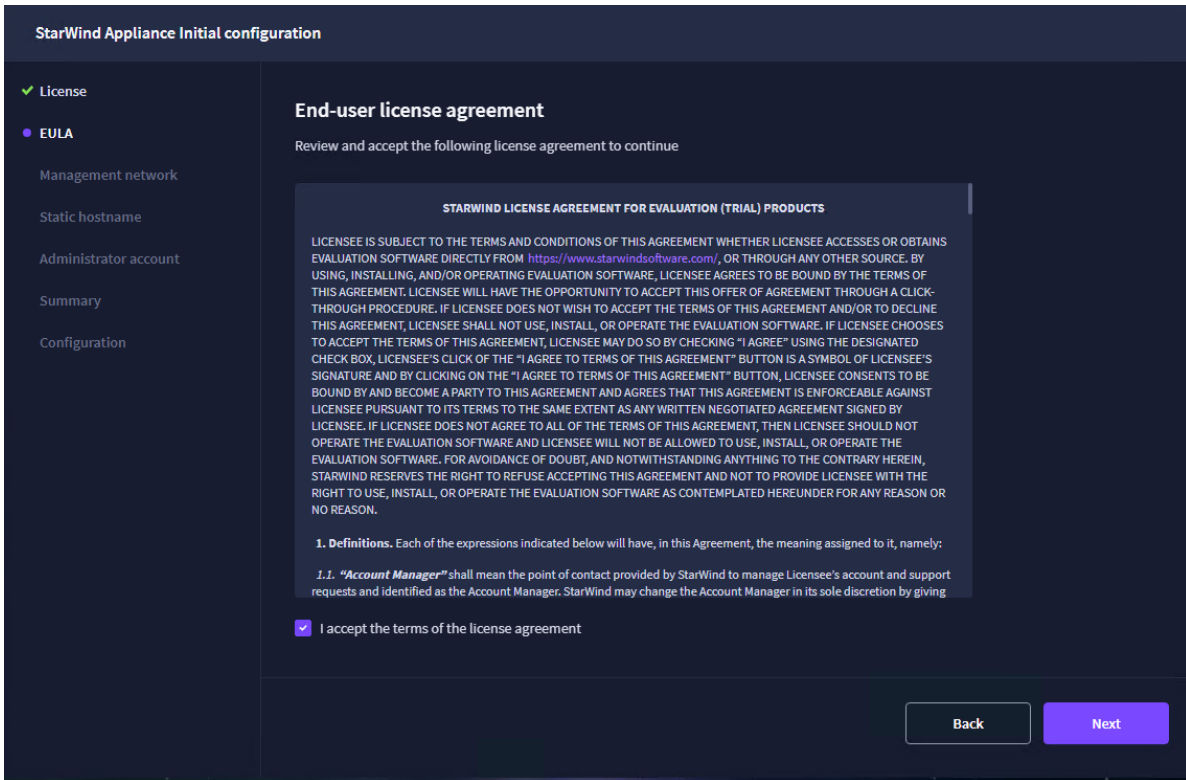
StarWind Appliance Initial configuration

License
EULA
Management network
Static hostname
Administrator account
Summary
Configuration

End-user license agreement

Review and accept the following license agreement to continue

STARWIND LICENSE AGREEMENT FOR EVALUATION (TRIAL) PRODUCTS

LICENSEE IS SUBJECT TO THE TERMS AND CONDITIONS OF THIS AGREEMENT WHETHER LICENSEE ACCESSES OR OBTAINS EVALUATION SOFTWARE DIRECTLY FROM https://www.starwindsoftware.com/, OR THROUGH ANY OTHER SOURCE. BY USING, INSTALLING, AND/OR OPERATING EVALUATION SOFTWARE, LICENSEE AGREES TO BE BOUND BY THE TERMS OF THIS AGREEMENT. LICENSEE WILL HAVE THE OPPORTUNITY TO ACCEPT THIS OFFER OF AGREEMENT THROUGH A CLICK-THROUGH PROCEDURE. IF LICENSEE DOES NOT WISH TO ACCEPT THE TERMS OF THIS AGREEMENT AND/OR TO DECLINE THIS AGREEMENT, LICENSEE SHALL NOT USE, INSTALL, OR OPERATE THE EVALUATION SOFTWARE. IF LICENSEE CHOOSES TO ACCEPT THE TERMS OF THIS AGREEMENT, LICENSEE MAY DO SO BY CHECKING "I AGREE" USING THE DESIGNATED CHECK BOX, LICENSEE'S CLICK OF THE "I AGREE TO TERMS OF THIS AGREEMENT" BUTTON IS A SYMBOL OF LICENSEE'S SIGNATURE AND BY CLICKING ON THE "I AGREE TO TERMS OF THIS AGREEMENT" BUTTON, LICENSEE CONSENTS TO BE BOUND BY AND BECOME A PARTY TO THIS AGREEMENT AND AGREES THAT THIS AGREEMENT IS ENFORCEABLE AGAINST LICENSEE PURSUANT TO ITS TERMS TO THE SAME EXTENT AS ANY WRITTEN NEGOTIATED AGREEMENT SIGNED BY LICENSEE. IF LICENSEE DOES NOT AGREE TO ALL OF THE TERMS OF THIS AGREEMENT, THEN LICENSEE SHOULD NOT OPERATE THE EVALUATION SOFTWARE AND LICENSEE WILL NOT BE ALLOWED TO USE, INSTALL, OR OPERATE THE EVALUATION SOFTWARE. FOR AVOIDANCE OF DOUBT, AND NOTWITHSTANDING ANYTHING TO THE CONTRARY HEREIN, STARWIND RESERVES THE RIGHT TO REFUSE ACCEPTING THIS AGREEMENT AND NOT TO PROVIDE LICENSEE WITH THE RIGHT TO USE, INSTALL, OR OPERATE THE EVALUATION SOFTWARE AS CONTEMPLATED HEREUNDER FOR ANY REASON OR NO REASON.

1. Definitions. Each of the expressions indicated below will have, in this Agreement, the meaning assigned to it, namely:

1.1. "Account Manager" shall mean the point of contact provided by StarWind to manage Licensee's account and support requests and identified as the Account Manager. StarWind may change the Account Manager in its sole discretion by giving

I accept the terms of the license agreement

Back
Next